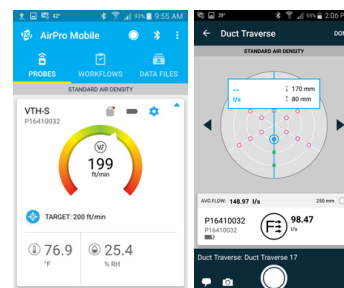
42° 93% 9:55 AM

AirPro Mobile

PROBES WORKFLOWS DATA FILES

STANDARD AIR DENSITY

VTH-S
P16410032

199
ft/min

TARGET: 200 ft/min

76.9
°F

25.4
% RH

39° 2:06 P

Duct Traverse DON

STANDARD AIR DENSITY

-- 170 mm
l/s 80 mm

AVG FLOW: 148.97 l/s 250 mm

P16410032
P16410032

98.47
l/s

Duct Traverse: Duct Traverse 17